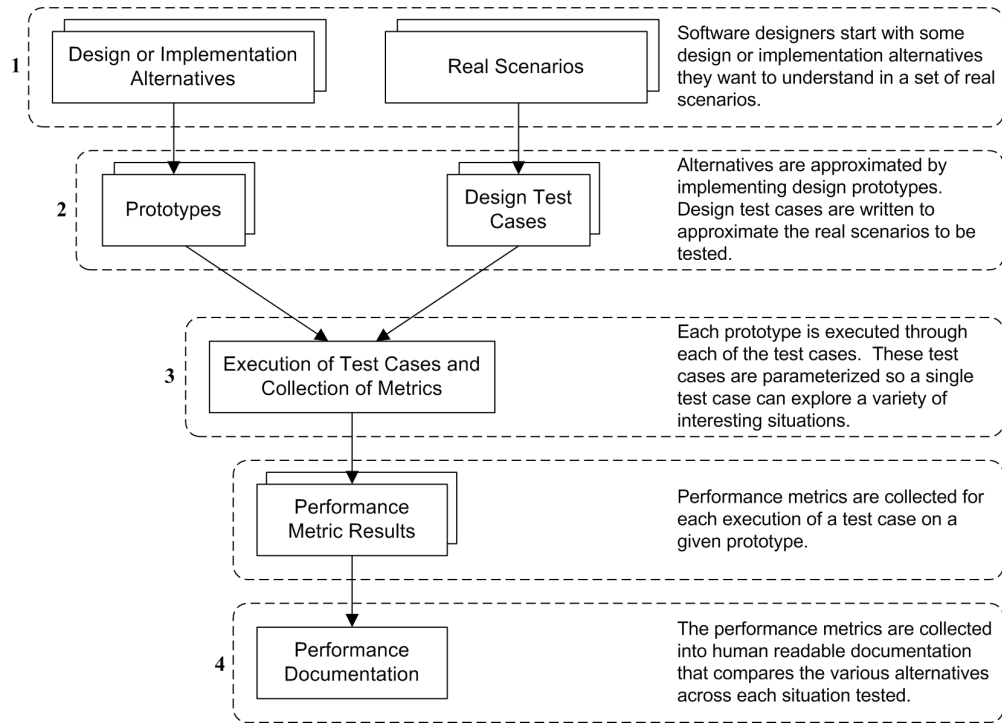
1

Design or Implementation Alternatives

Real Scenarios

Software designers start with some design or implementation alternatives they want to understand in a set of real scenarios.

2

Prototypes

Design Test Cases

Alternatives are approximated by implementing design prototypes. Design test cases are written to approximate the real scenarios to be tested.

3

Execution of Test Cases and Collection of Metrics

Each prototype is executed through each of the test cases. These test cases are parameterized so a single test case can explore a variety of interesting situations.

Performance Metric Results

Performance metrics are collected for each execution of a test case on a given prototype.

4

Performance Documentation

The performance metrics are collected into human readable documentation that compares the various alternatives across each situation tested.